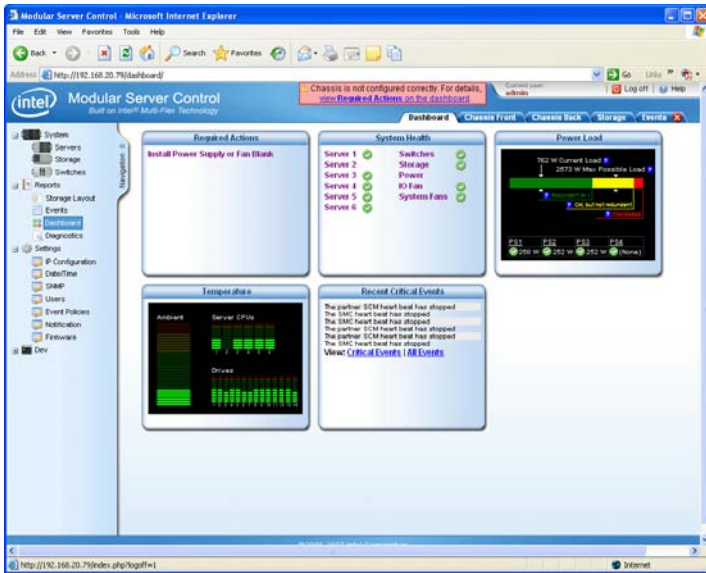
Modular Server Control - Microsoft Internet Explorer

File Edit View Favorites Tools Help

Back Search Favorites

Address http://192.168.20.79/dashboard/

Go Links

intel Modular Server Control
Built on Intel® Multi-Flex Technology

Chassis is not configured correctly. For details, view Required Actions on the dashboard

Current user: admin

Log off Help

Dashboard Chassis Front Chassis Back Storage Events

System
Servers
Storage
Switches
Reports
Storage Layout
Events
Dashboard
Diagnostics
Settings
IP Configuration
Date/Time
SNMP
Users
Event Policies
Notification
Firmware
Dev

Navigation

Required Actions
Install Power Supply or Fan Blank

System Health
Server 1
Server 2
Server 3
Server 4
Server 5
Server 6
Switches
Storage
Power
IO Fan
System Fans

Power Load
762 W Current Load
2573 W Max Possible Load
Redundant
OK, but not redundant
Overload
PS1 PS2 PS3 PS4
259 W 252 W 252 W (None)

Temperature
Ambient
Server CPUs
1 2 3 4 5 6
Drives

Recent Critical Events
The partner SCM heart beat has stopped
The SMC heart beat has stopped
The SMC heart beat has stopped
The partner SCM heart beat has stopped
The partner SCM heart beat has stopped
The SMC heart beat has stopped
View: Critical Events | All Events

©2006-2007 Intel Corporation

http://192.168.20.79/index.php?logoff=1

Internet